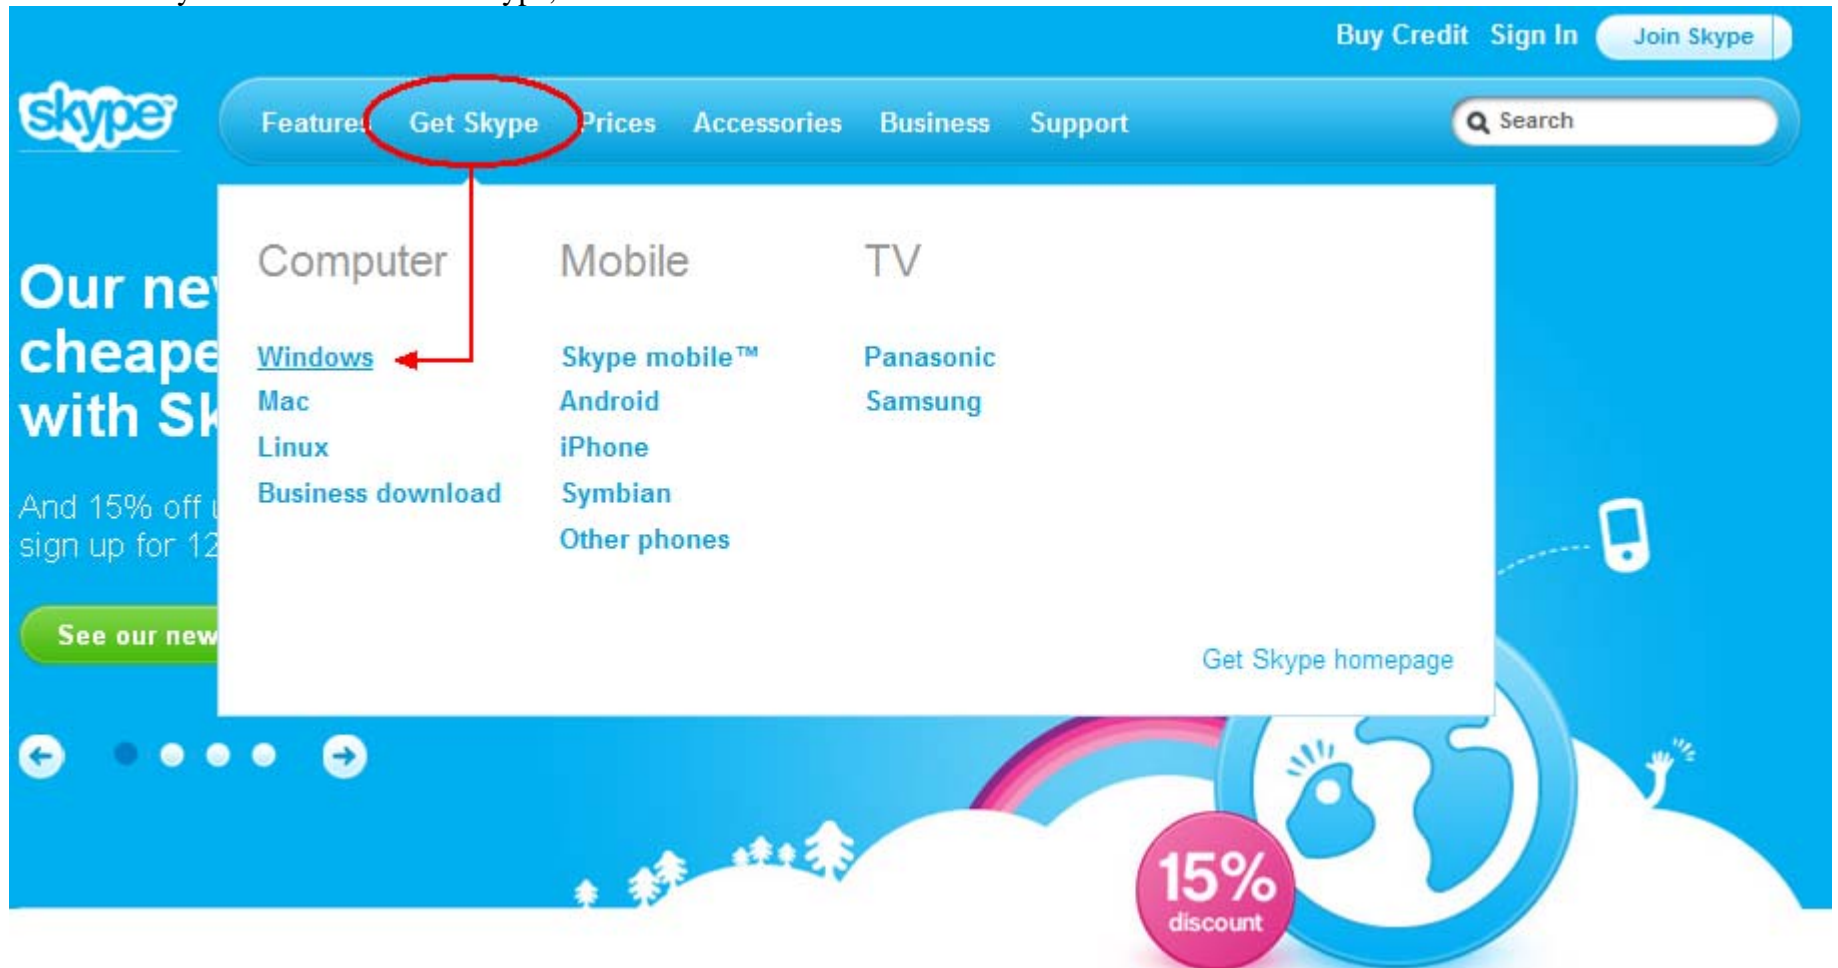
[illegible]

Buy Credit Sign In Join Skype

skype

Features Get Skype Prices Accessories Business Support

Search

Our ne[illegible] cheape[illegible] with Sk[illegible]

And 15% off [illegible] sign up for 12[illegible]

See our new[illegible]

Computer

Windows
Mac
Linux
Business download

Mobile

Skype mobile™
Android
iPhone
Symbian
Other phones

TV

Panasonic
Samsung

Get Skype homepage

15% discount